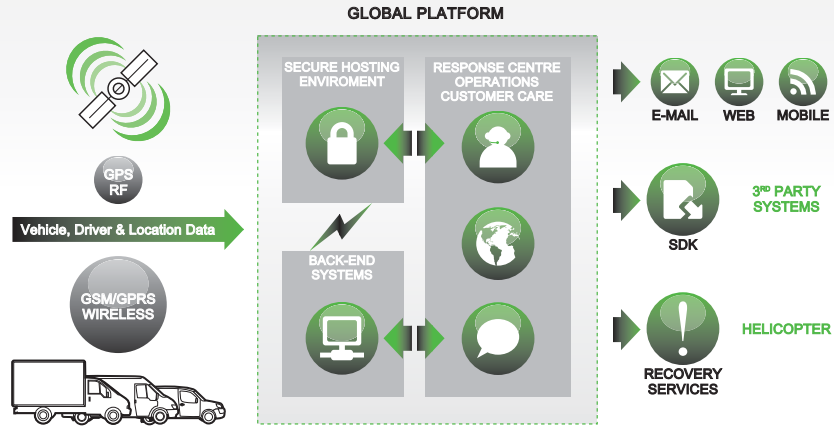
GLOBAL PLATFORM

GPS
RF

Vehicle, Driver & Location Data

GSM/GPRS
WIRELESS

SECURE HOSTING ENVIROMENT

RESPONSE CENTRE
OPERATIONS
CUSTOMER CARE

BACK-END SYSTEMS

E-MAIL

WEB

MOBILE

SDK

3RD PARTY SYSTEMS

RECOVERY SERVICES

HELICOPTER